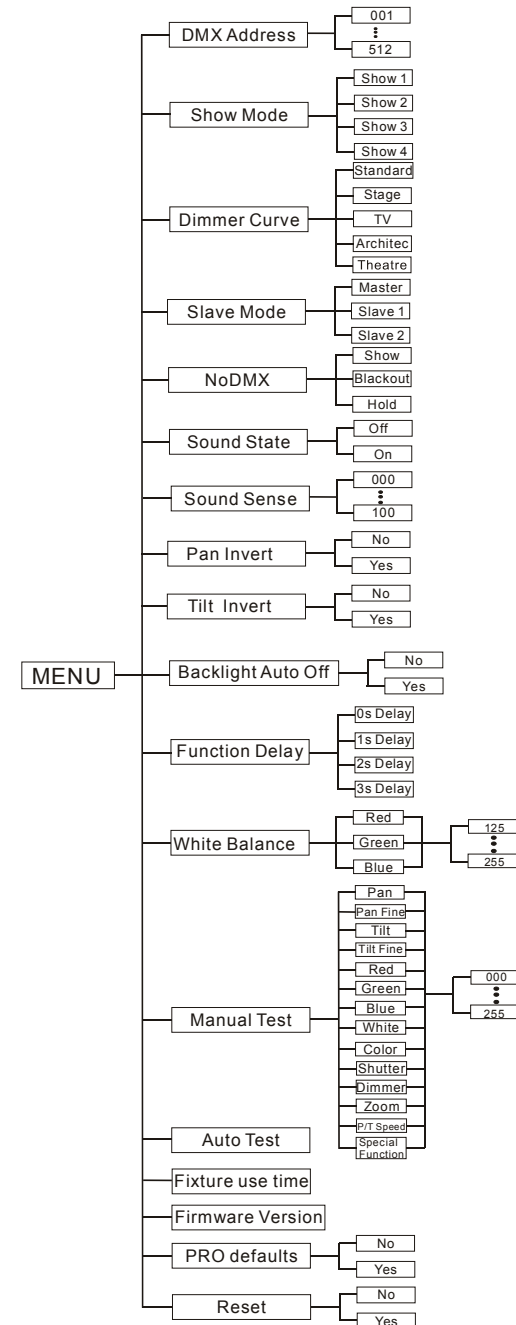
MENU

DMX Address
001
⋮
512

Show Mode
Show 1
Show 2
Show 3
Show 4

Dimmer Curve
Standard
Stage
TV
Architec
Theatre

Slave Mode
Master
Slave 1
Slave 2

NoDMX
Show
Blackout
Hold

Sound State
Off
On

Sound Sense
000
⋮
100

Pan Invert
No
Yes

Tilt Invert
No
Yes

Backlight Auto Off
No
Yes

Function Delay
0s Delay
1s Delay
2s Delay
3s Delay

White Balance
Red
Green
Blue
125
⋮
255

Manual Test
Pan
Pan Fine
Tilt
Tilt Fine
Red
Green
Blue
White
Color
Shutter
Dimmer
Zoom
P/T Speed
Special Function
000
⋮
255

Auto Test

Fixture use time

Firmware Version

PRO defaults
No
Yes

Reset
No
Yes